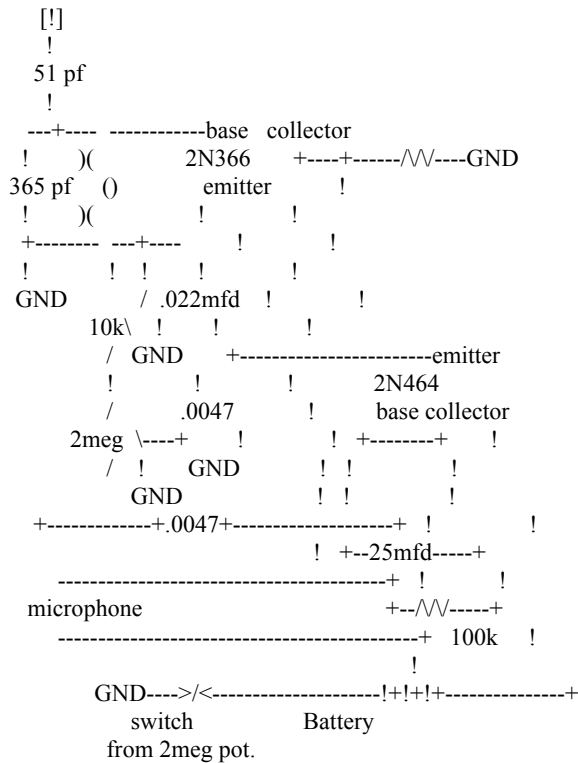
[!]
!
51 pf
!
---+---- ------------base collector
! )( 2N366 +----+------/\/\/----GND
365 pf () emitter !
! )( ! !
+-------- ---+---- ! !
! ! ! ! !
GND / .022mfd ! !
10k\ ! ! !
/ GND +-----------------------emitter
! ! ! 2N464
/ .0047 ! base collector
2meg \----+ ! ! +--------+ !
/ ! GND ! ! !
GND ! ! !
+------------+.0047+-------------------+ ! !
! +--25mfd-----+
----------------------------------------+ ! !
microphone +--/\/\/-----+
--------------------------------------------+ 100k !
!
GND---->/<--------------------!+!+!+--------------+
switch Battery
from 2meg pot.